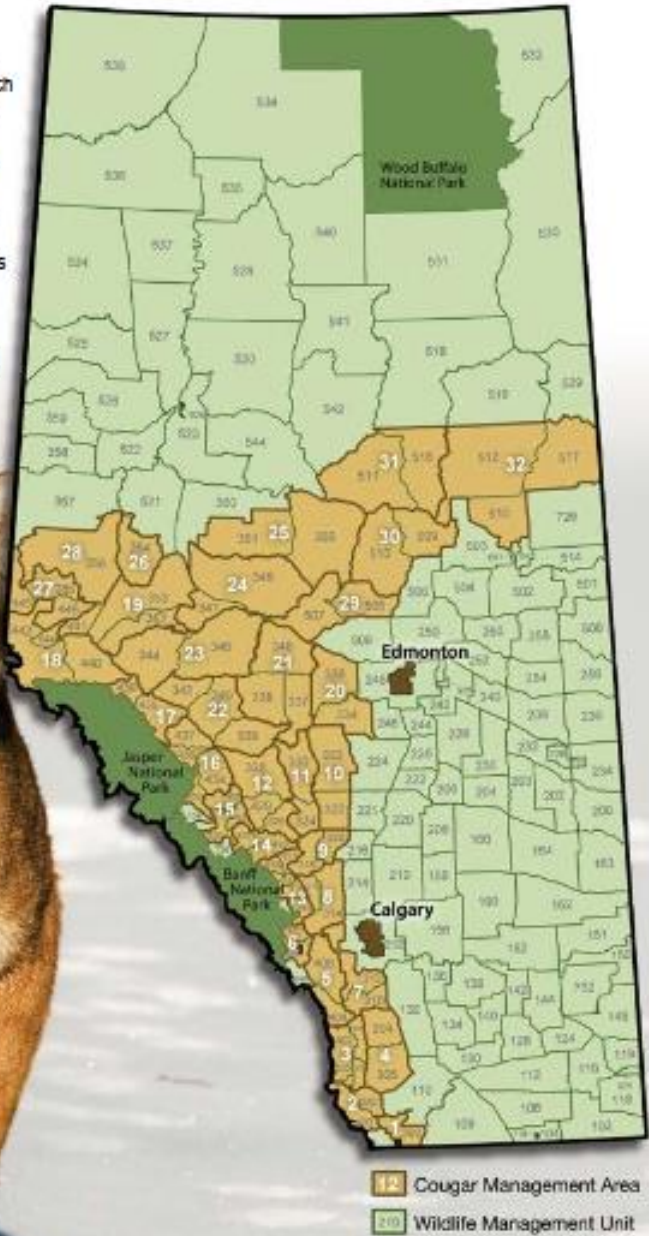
Wood Buffalo National Park

31
32
28
26
25
30
27
24
29
19
18
23
21
Edmonton
20
17
22
16
12
11
10
Jasper National Park
15
14
9
Banff National Park
13
8
Calgary
6
5
7
3
4
2
1

12 Cougar Management Area
210 Wildlife Management Unit